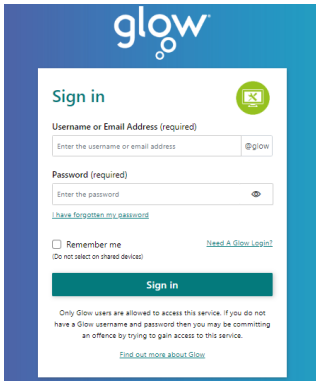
glow

Sign in

Username or Email Address (required)

Enter the username or email address

@glow

Password (required)

Enter the password

I have forgotten my password

Remember me

(Do not select on shared devices)

Need A Glow Login?

Sign in

Only Glow users are allowed to access this service. If you do not have a Glow username and password then you may be committing an offence by trying to gain access to this service.

Find out more about Glow